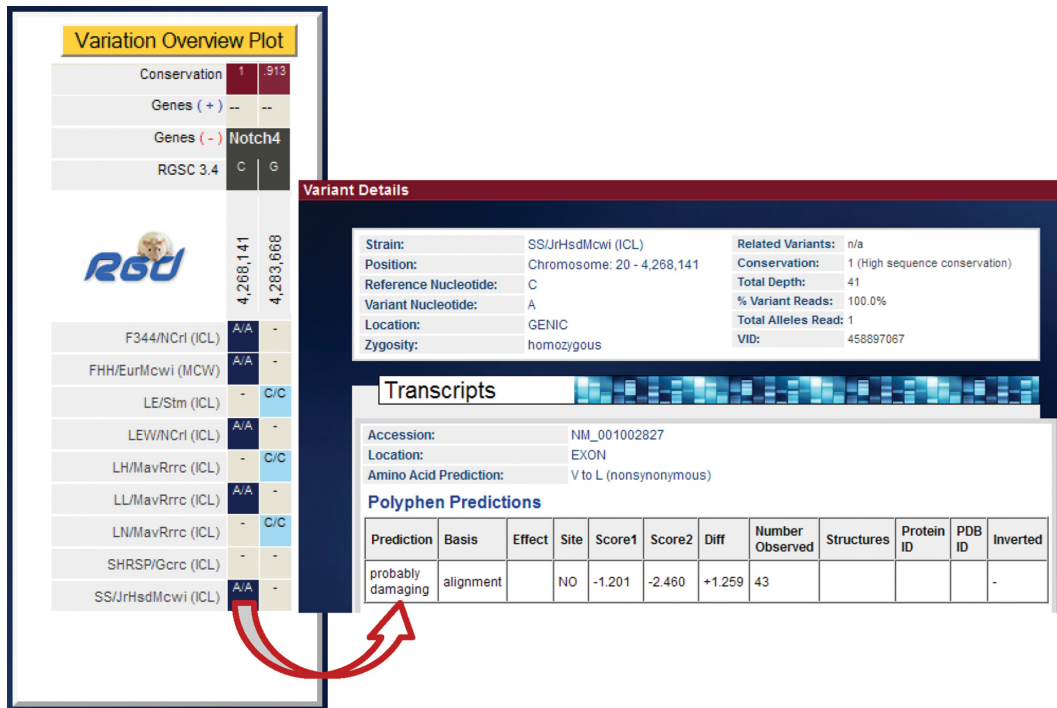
Variation Overview Plot

| | | |
|---|---|---|
| Conservation | 1 | .913 |
| Genes ( + ) | -- | -- |
| Genes ( - ) | Notch4 | |
| RGSC 3.4 | C | G |
| RGD | 4,268,141 | 4,283,668 |
| F344/NCrl (ICL) | A/A | - |
| FHH/EurMcwi (MCW) | A/A | - |
| LE/Stm (ICL) | - | C/C |
| LEW/NCrl (ICL) | A/A | - |
| LH/MavRrrc (ICL) | - | C/C |
| LL/MavRrrc (ICL) | A/A | - |
| LN/MavRrrc (ICL) | - | C/C |
| SHRSP/Gcrc (ICL) | - | - |
| SS/JrHsdMcwi (ICL) | A/A | - |

Variant Details

| | | | |
|---|---|---|---|
| Strain: | SS/JrHsdMcwi (ICL) | Related Variants: | n/a |
| Position: | Chromosome: 20 - 4,268,141 | Conservation: | 1 (High sequence conservation) |
| Reference Nucleotide: | C | Total Depth: | 41 |
| Variant Nucleotide: | A | % Variant Reads: | 100.0% |
| Location: | GENIC | Total Alleles Read: | 1 |
| Zygosity: | homozygous | VID: | 458897067 |

Transcripts

| | |
|---|---|
| Accession: | NM_001002827 |
| Location: | EXON |
| Amino Acid Prediction: | V to L (nonsynonymous) |

Polyphen Predictions

| Prediction | Basis | Effect | Site | Score1 | Score2 | Diff | Number Observed | Structures | Protein ID | PDB ID | Inverted |
|---|---|---|---|---|---|---|---|---|---|---|---|
| probably damaging | alignment | | NO | -1.201 | -2.460 | +1.259 | 43 | | | | - |